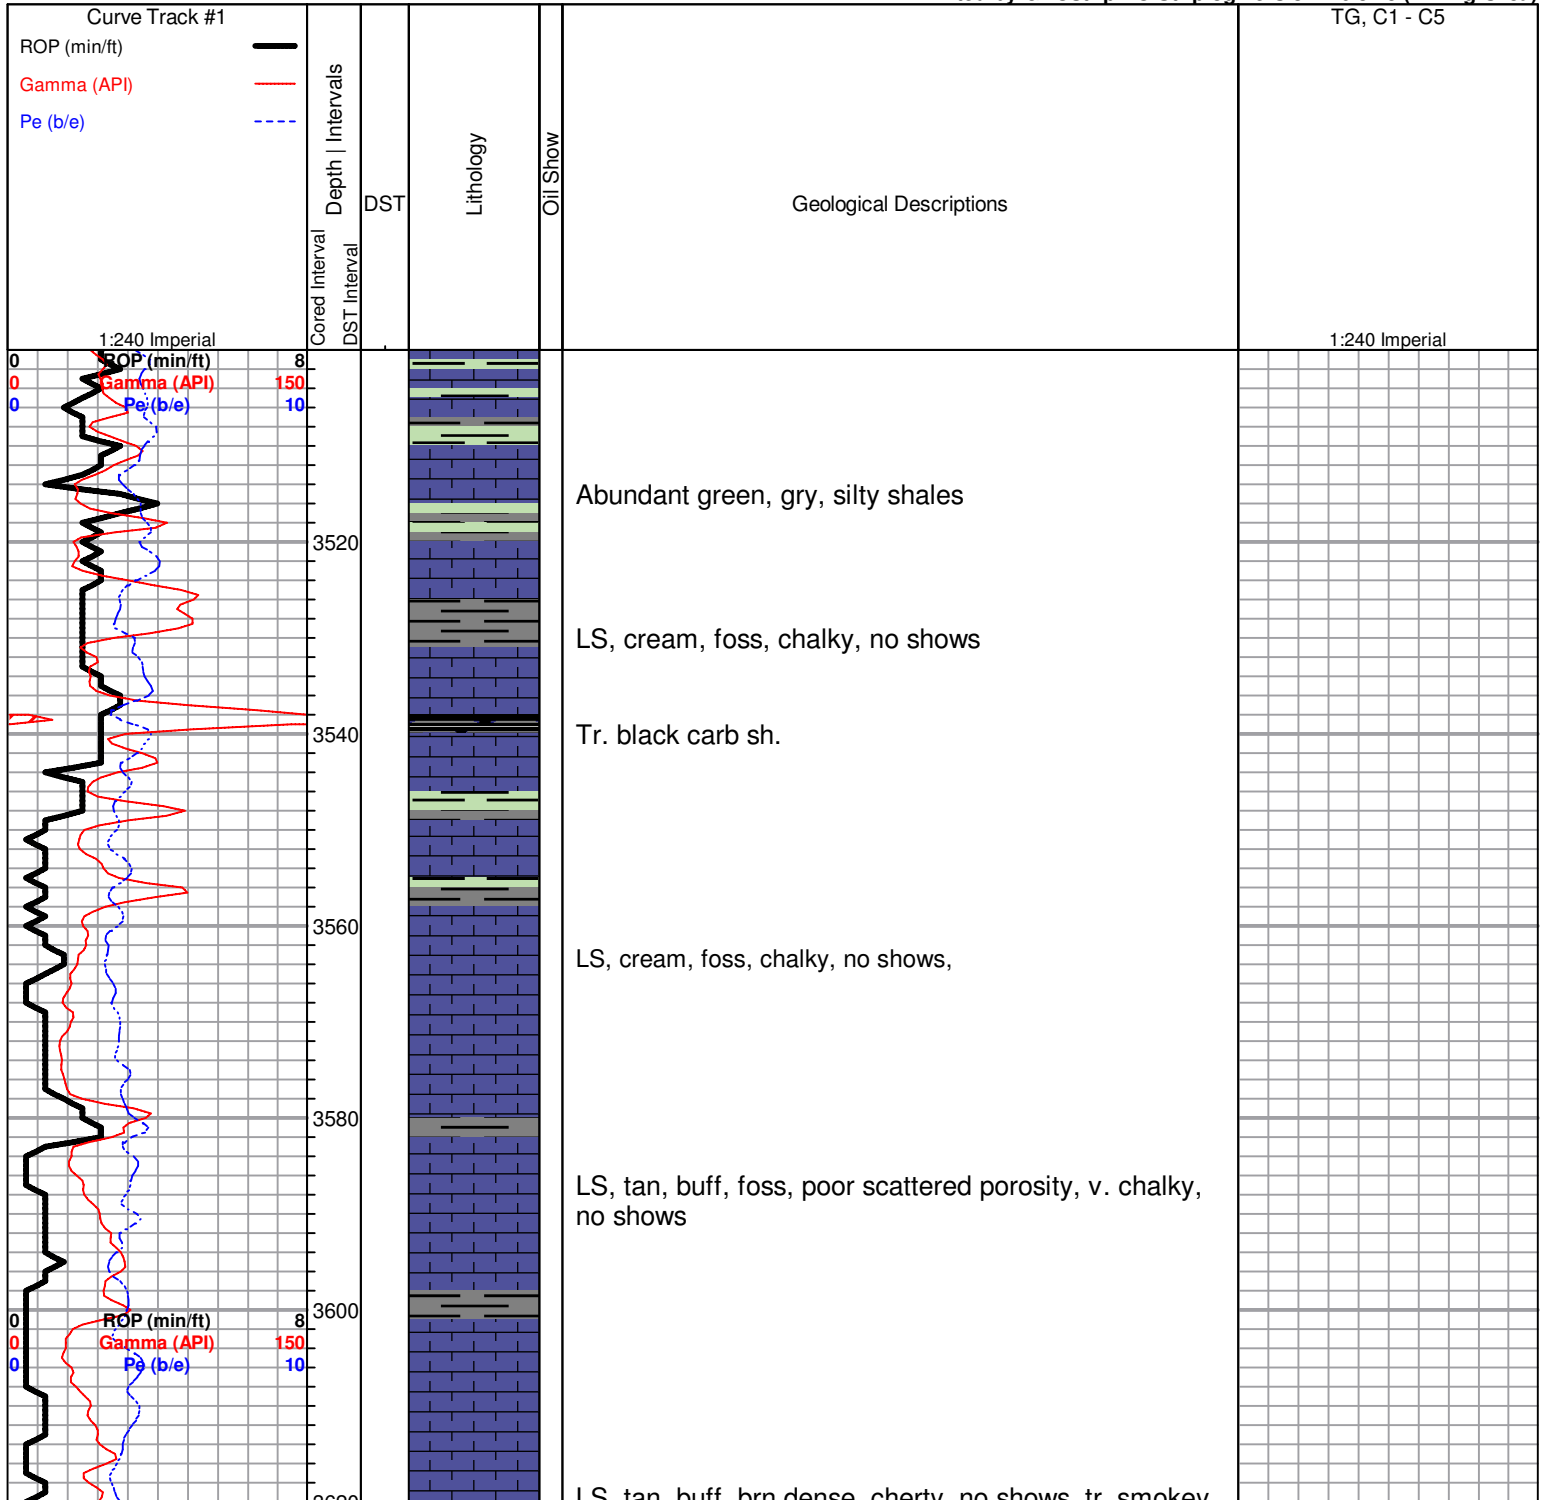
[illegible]

Curve Track #1
ROP (min/ft)
Gamma (API)
Pe (b/e)
1:240 Imperial

Cored Interval
Depth | Intervals
DST Interval
DST
Lithology
Oil Show
Geological Descriptions
TG, C1 - C5
1:240 Imperial

0 ROP (min/ft) 8
0 Gamma (API) 150
0 Pe (b/e) 10

3520
3540
3560
3580
3600

Abundant green, gry, silty shales

LS, cream, foss, chalky, no shows

Tr. black carb sh.

LS, cream, foss, chalky, no shows,

LS, tan, buff, foss, poor scattered porosity, v. chalky, no shows

0 ROP (min/ft) 8
0 Gamma (API) 150
0 Pe (b/e) 10

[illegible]

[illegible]